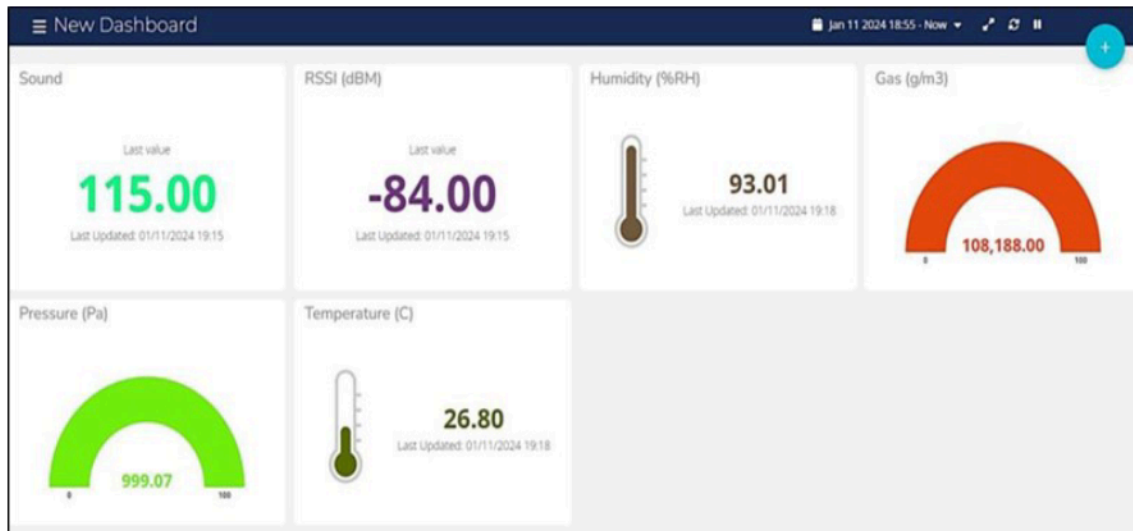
≡ New Dashboard

Jan 11 2024 18:55 - Now ▾

+

Sound

Last value

115.00

Last Updated: 01/11/2024 19:15

RSSI (dBM)

Last value

-84.00

Last Updated: 01/11/2024 19:15

Humidity (%RH)

93.01

Last Updated: 01/11/2024 19:18

Gas (g/m3)

108,188.00

0

100

Pressure (Pa)

999.07

0

100

Temperature (C)

26.80

Last Updated: 01/11/2024 19:18